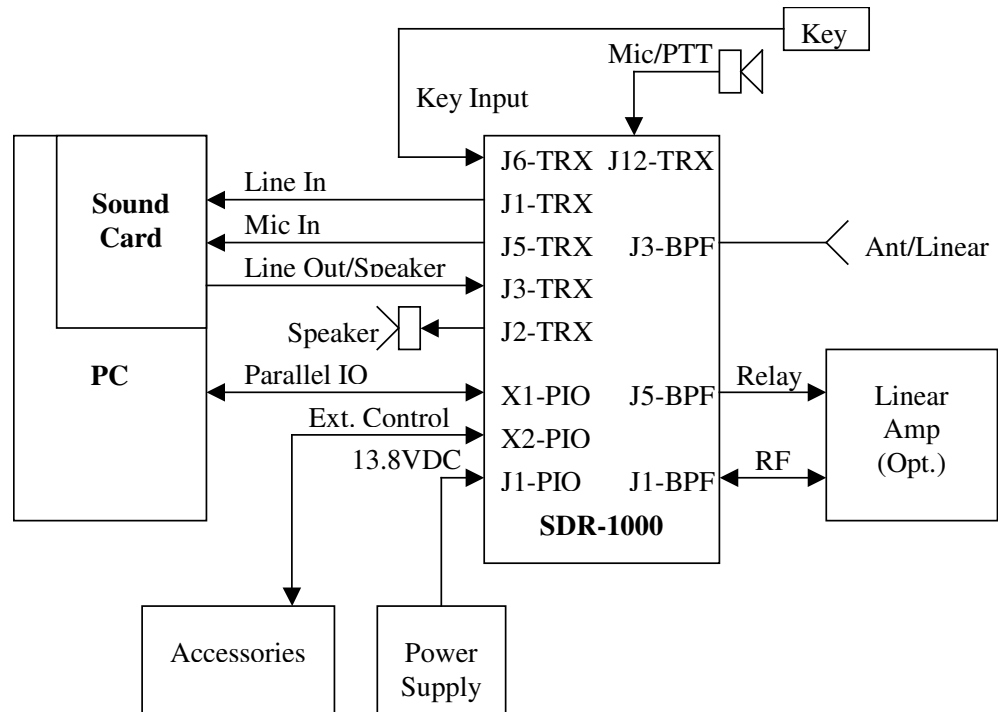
Key
Mic/PTT
Key Input
J6-TRX J12-TRX
Sound Card
Line In
J1-TRX
Mic In
J5-TRX
J3-BPF
Ant/Linear
Line Out/Speaker
J3-TRX
Speaker
J2-TRX
PC
Parallel IO
X1-PIO
J5-BPF
Relay
Linear Amp (Opt.)
Ext. Control
X2-PIO
13.8VDC
J1-PIO
J1-BPF
RF
SDR-1000
Accessories
Power Supply